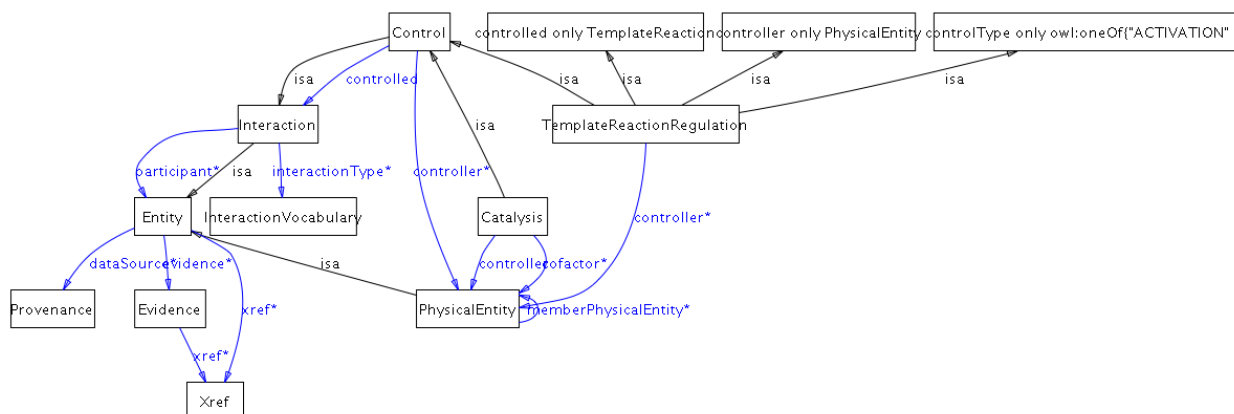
Control
controlled only TemplateReaction
controller only PhysicalEntity
controlType only owl:oneOf{"ACTIVATION"
isa
controlled
isa
isa
isa
isa
Interaction
TemplateReactionRegulation
participant*
isa
interactionType*
controller*
Entity
InteractionVocabulary
Catalysis
controller*
dataSource*
evidence*
isa
controller
cofactor*
Provenance
Evidence
xref*
PhysicalEntity
memberPhysicalEntity*
xref*
Xref